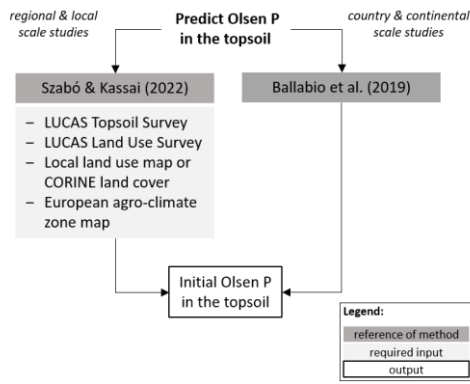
regional & local scale studies

Predict Olsen P in the topsoil

country & continental scale studies

Szabó & Kassai (2022)

Ballabio et al. (2019)

– LUCAS Topsoil Survey
– LUCAS Land Use Survey
– Local land use map or CORINE land cover
– European agro-climate zone map

Initial Olsen P in the topsoil

Legend:
reference of method
required input
output